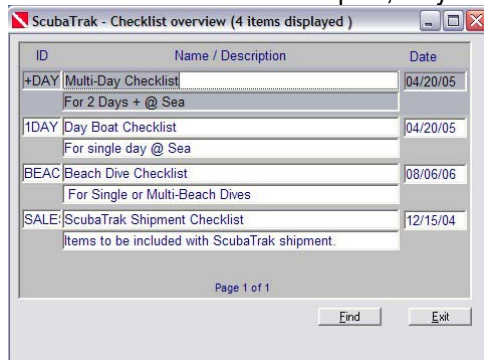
ScubaTrak - Checklist overview (4 items displayed )

| ID | Name / Description | Date |
|---|---|---|
| +DAY | Multi-Day Checklist | 04/20/05 |
| | For 2 Days + @ Sea | |
| 1DAY | Day Boat Checklist | 04/20/05 |
| | For single day @ Sea | |
| BEAC | Beach Dive Checklist | 08/06/06 |
| | For Single or Multi-Beach Dives | |
| SALE: | ScubaTrak Shipment Checklist | 12/15/04 |
| | Items to be included with ScubaTrak shipment. | |

Page 1 of 1

Find

Exit